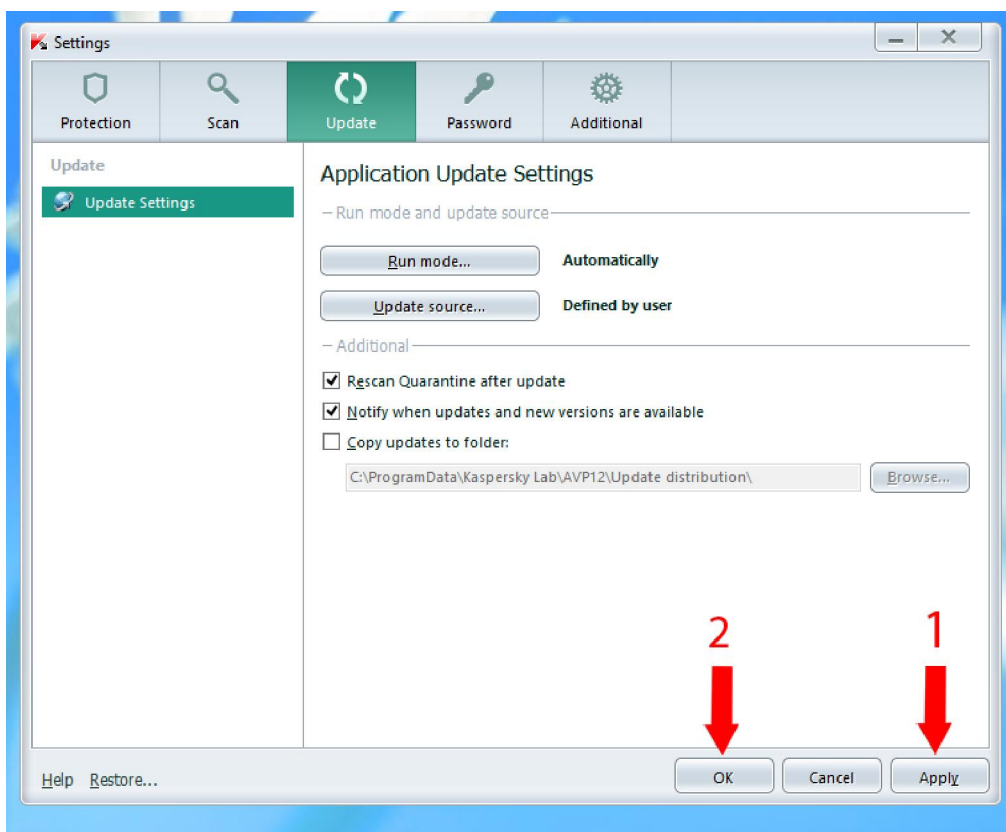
Settings

Protection
Scan
Update
Password
Additional

Update

Update Settings

Application Update Settings

Run mode and update source

Run mode...
Automatically

Update source...
Defined by user

Additional

Rescan Quarantine after update

Notify when updates and new versions are available

Copy updates to folder:

C:\ProgramData\Kaspersky Lab\AVP12\Update distribution\
Browse...

2
1

Help
Restore...
OK
Cancel
Apply